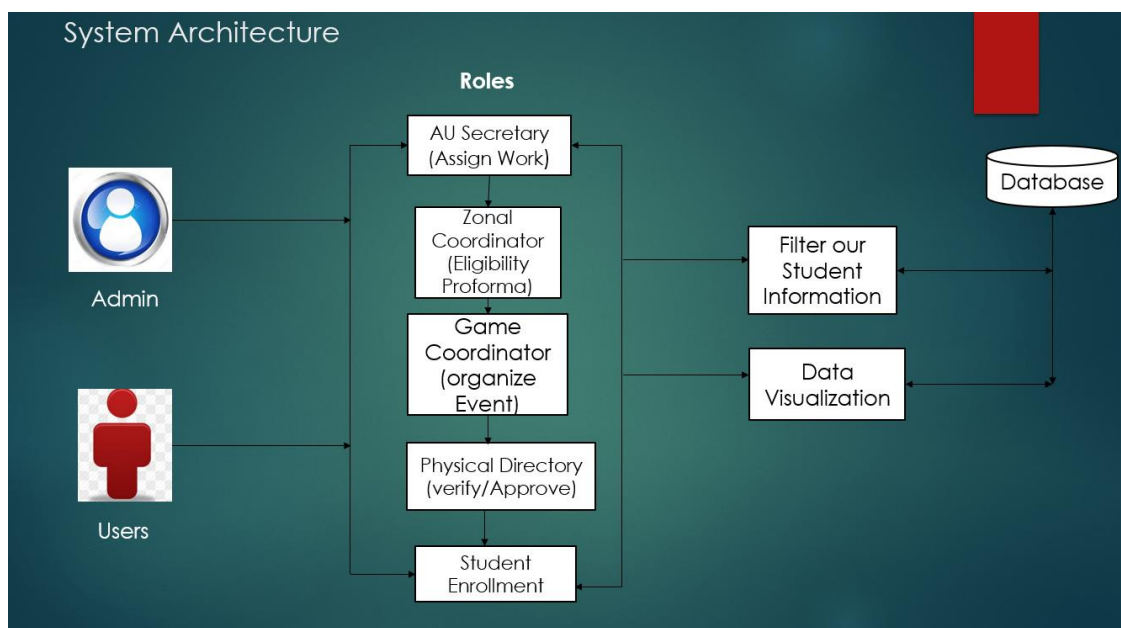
System Architecture

Roles

AU Secretary (Assign Work)

Zonal Coordinator (Eligibility Proforma)

Game Coordinator (organize Event)

Physical Directory (verify/Approve)

Student Enrollment

Admin

Users

Filter our Student Information

Data Visualization

Database